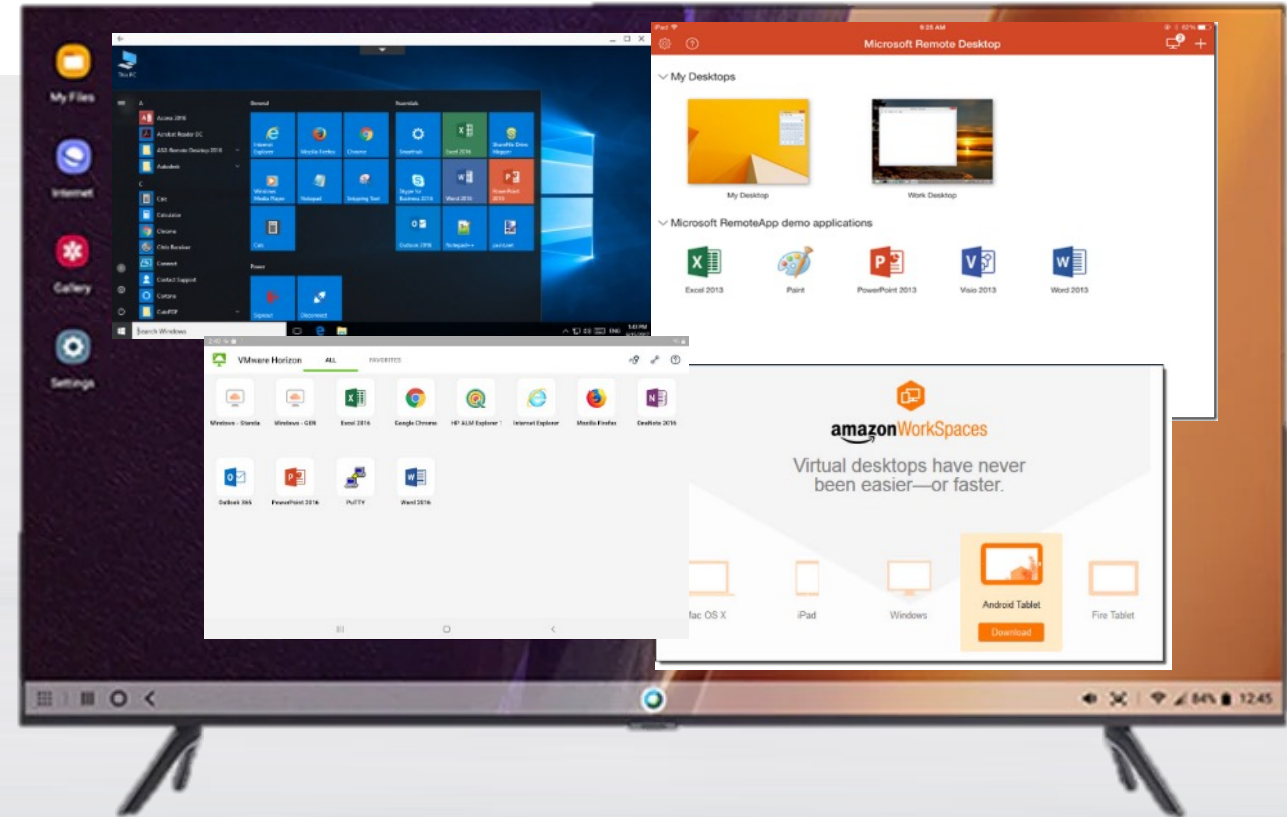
My Files

Internet

Gallery

Settings

This PC

Access 2016

Acrobat Reader DC

ASG-Remote Desktop 2016

Autodesk

Calc

Calculator

Chrome

Citrix Receiver

Connect

Contact Support

Cortana

CutePDF

Search Windows

General

Internet Explorer

Mozilla Firefox

Chrome

Windows Media Player

Notepad

Snipping Tool

Calc

Power

Signout

Disconnect

Essentials

Excel 2016

SharePoint

Skype for Business 2016

Word 2016

PowerPoint 2016

Outlook 2016

Notepad++

iPad

9:25 AM

Microsoft Remote Desktop

My Desktops

My Desktop

Work Desktop

Microsoft RemoteApp demo applications

Excel 2013

Paint

PowerPoint 2013

Visio 2013

Word 2013

VMware Horizon

ALL

FAVORITES

Windows - Standa

Windows - GEN

Excel 2016

Google Chrome

HP ALM Explorer 1

Internet Explorer

Mozilla Firefox

OneNote 2016

Outlook 365

PowerPoint 2016

PuTTY

Word 2016

amazon WorkSpaces

Virtual desktops have never been easier—or faster.

Mac OS X

iPad

Windows

Android Tablet

Download

Fire Tablet

84%

12:45